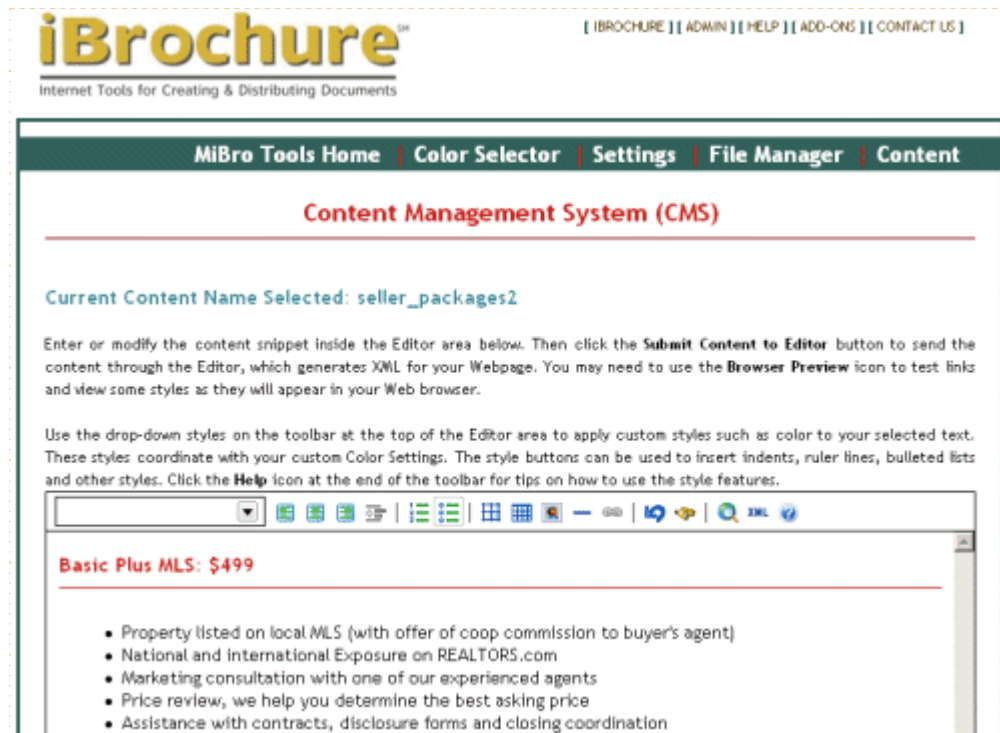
iBrochure℠

Internet Tools for Creating & Distributing Documents

[ IBROCHURE ] [ ADMIN ] [ HELP ] [ ADD-ONS ] [ CONTACT US ]

MiBro Tools Home | Color Selector | Settings | File Manager | Content

Content Management System (CMS)

Current Content Name Selected: seller_packages2

Enter or modify the content snippet inside the Editor area below. Then click the **Submit Content to Editor** button to send the content through the Editor, which generates XML for your Webpage. You may need to use the **Browser Preview** icon to test links and view some styles as they will appear in your Web browser.

Use the drop-down styles on the toolbar at the top of the Editor area to apply custom styles such as color to your selected text. These styles coordinate with your custom Color Settings. The style buttons can be used to insert indents, ruler lines, bulleted lists and other styles. Click the **Help** icon at the end of the toolbar for tips on how to use the style features.

XML

Basic Plus MLS: $499

- Property listed on local MLS (with offer of coop commission to buyer's agent)
- National and international Exposure on REALTORS.com
- Marketing consultation with one of our experienced agents
- Price review, we help you determine the best asking price
- Assistance with contracts, disclosure forms and closing coordination